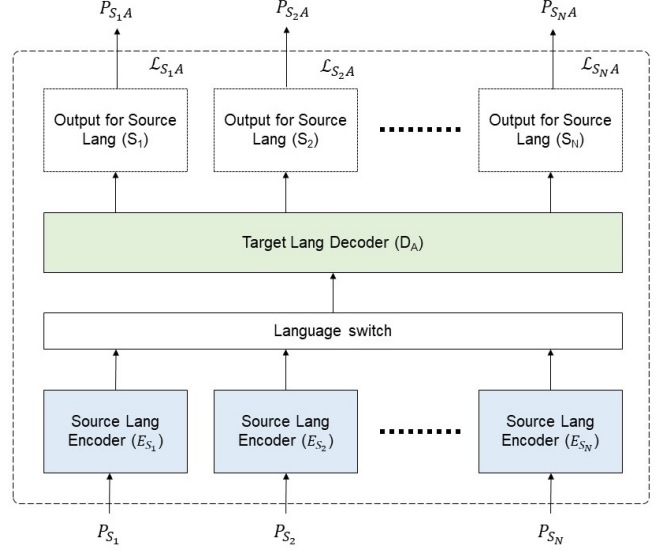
$P_{S_1A}$

$P_{S_2A}$

$P_{S_NA}$

$\mathcal{L}_{S_1A}$

$\mathcal{L}_{S_2A}$

$\mathcal{L}_{S_NA}$

Output for Source Lang ($S_1$)

Output for Source Lang ($S_2$)

........

Output for Source Lang ($S_N$)

Target Lang Decoder ($D_A$)

Language switch

Source Lang Encoder ($E_{S_1}$)

Source Lang Encoder ($E_{S_2}$)

........

Source Lang Encoder ($E_{S_N}$)

$P_{S_1}$

$P_{S_2}$

$P_{S_N}$